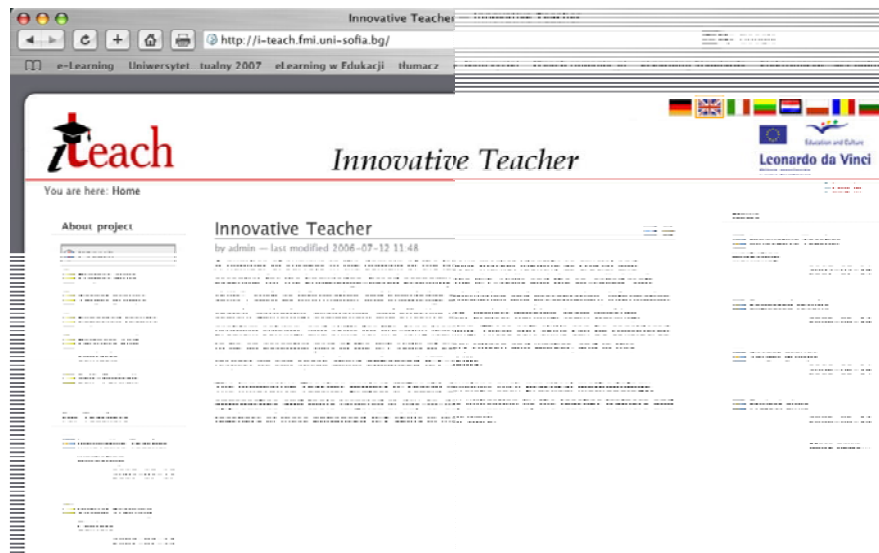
Innovative Teacher

http://i-teach.fmi.uni-sofia.bg/

e-Learning Uniwersytet tualny 2007 eLearning w Edukacji tlumacz

iTeach

Innovative Teacher

Education and Culture

Leonardo da Vinci

You are here: Home

About project

Innovative Teacher

by admin — last modified 2006-07-12 11:48

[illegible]